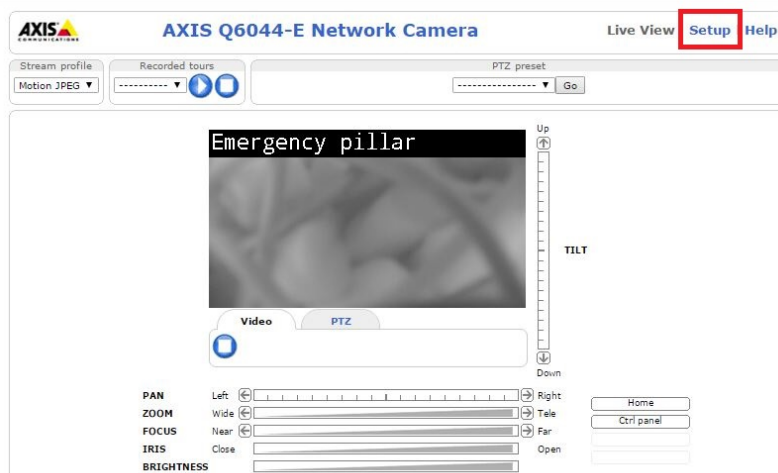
AXIS COMMUNICATIONS

AXIS Q6044-E Network Camera

Live View Setup Help

Stream profile
Motion JPEG ▼

Recorded tours
---------- ▼

PTZ preset
---------------- ▼ Go

Emergency pillar

Up

TILT

Down

Video PTZ

PAN Left Right
ZOOM Wide Tele
FOCUS Near Far
IRIS Close Open
BRIGHTNESS

Home
Ctrl panel